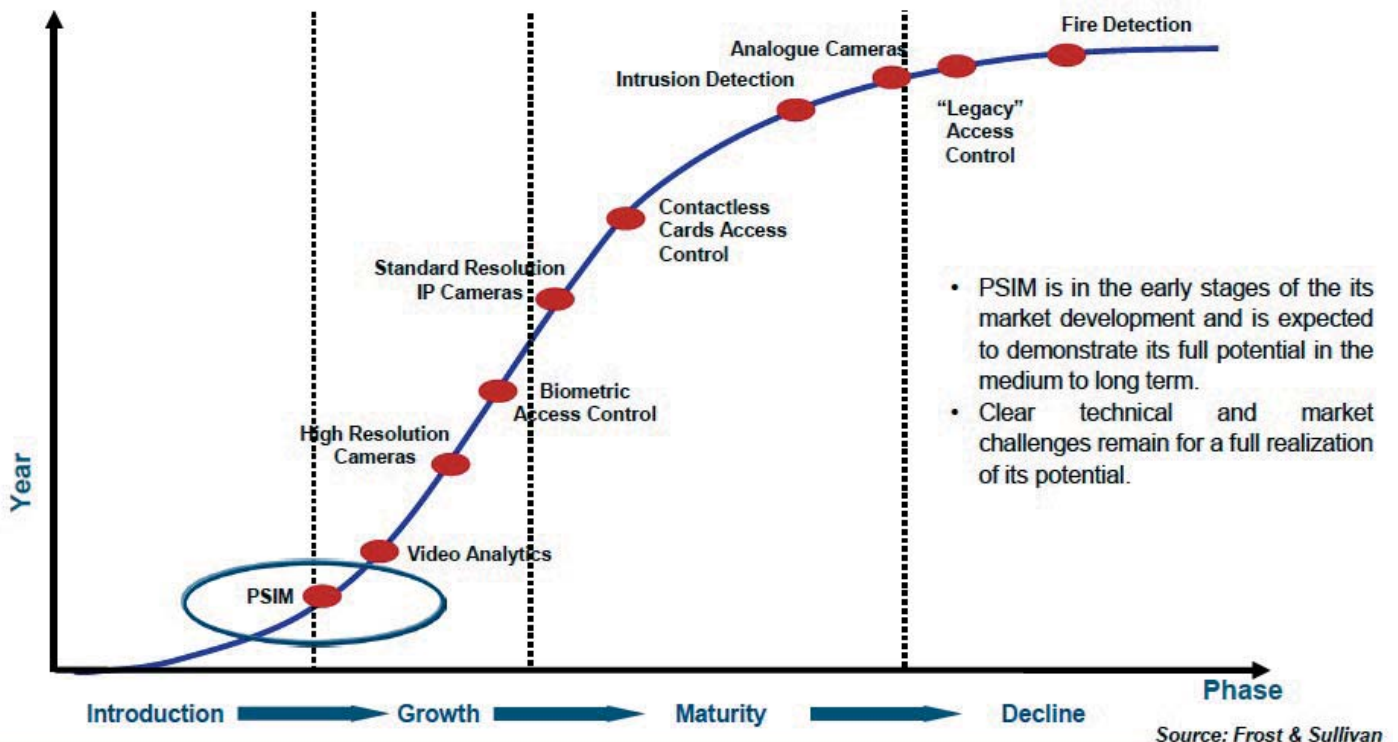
Fire Detection

Analogue Cameras

Intrusion Detection

"Legacy" Access Control

Contactless Cards Access Control

Standard Resolution IP Cameras

Biometric Access Control

High Resolution Cameras

Video Analytics

PSIM

Year

• PSIM is in the early stages of the its market development and is expected to demonstrate its full potential in the medium to long term.
• Clear technical and market challenges remain for a full realization of its potential.

Phase

Introduction Growth Maturity Decline

Source: Frost & Sullivan